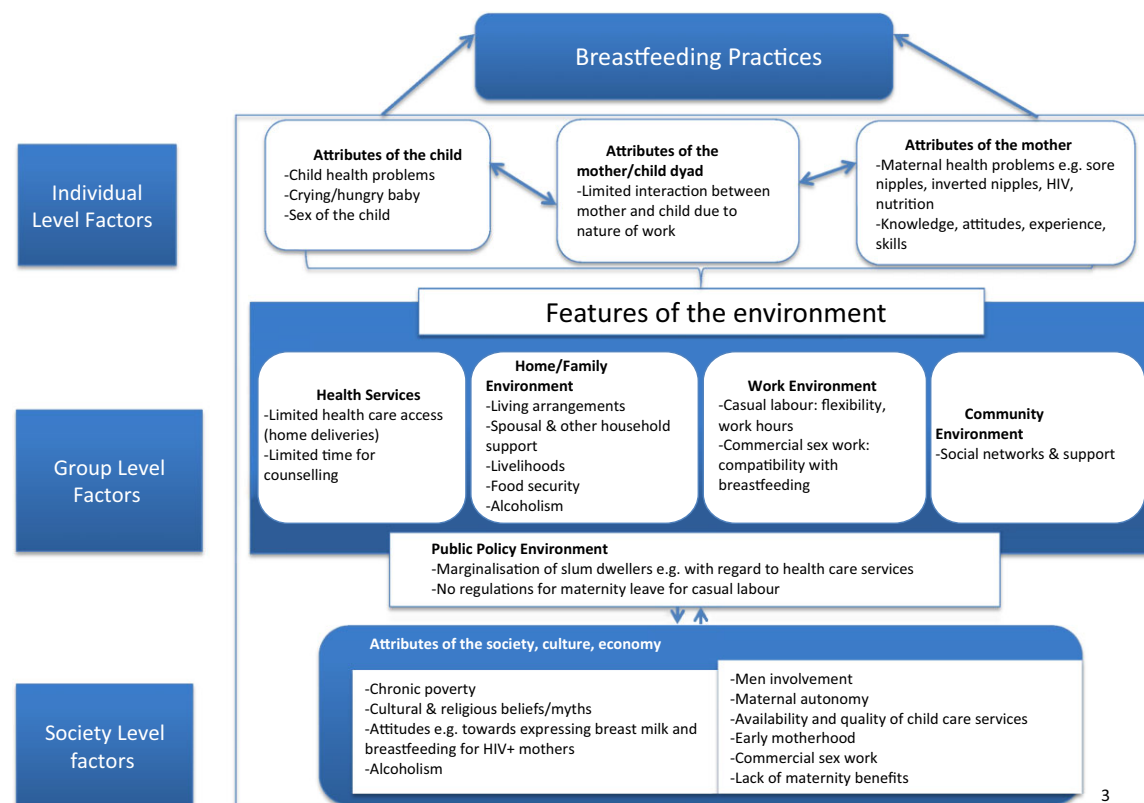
Breastfeeding Practices

Individual Level Factors

Attributes of the child
-Child health problems
-Crying/hungry baby
-Sex of the child

Attributes of the mother/child dyad
-Limited interaction between mother and child due to nature of work

Attributes of the mother
-Maternal health problems e.g. sore nipples, inverted nipples, HIV, nutrition
-Knowledge, attitudes, experience, skills

Features of the environment

Group Level Factors

Health Services
-Limited health care access (home deliveries)
-Limited time for counselling

Home/Family Environment
-Living arrangements
-Spousal & other household support
-Livelihoods
-Food security
-Alcoholism

Work Environment
-Casual labour: flexibility, work hours
-Commercial sex work: compatibility with breastfeeding

Community Environment
-Social networks & support

Public Policy Environment
-Marginalisation of slum dwellers e.g. with regard to health care services
-No regulations for maternity leave for casual labour

Society Level factors

Attributes of the society, culture, economy

-Chronic poverty
-Cultural & religious beliefs/myths
-Attitudes e.g. towards expressing breast milk and breastfeeding for HIV+ mothers
-Alcoholism

-Men involvement
-Maternal autonomy
-Availability and quality of child care services
-Early motherhood
-Commercial sex work
-Lack of maternity benefits

3